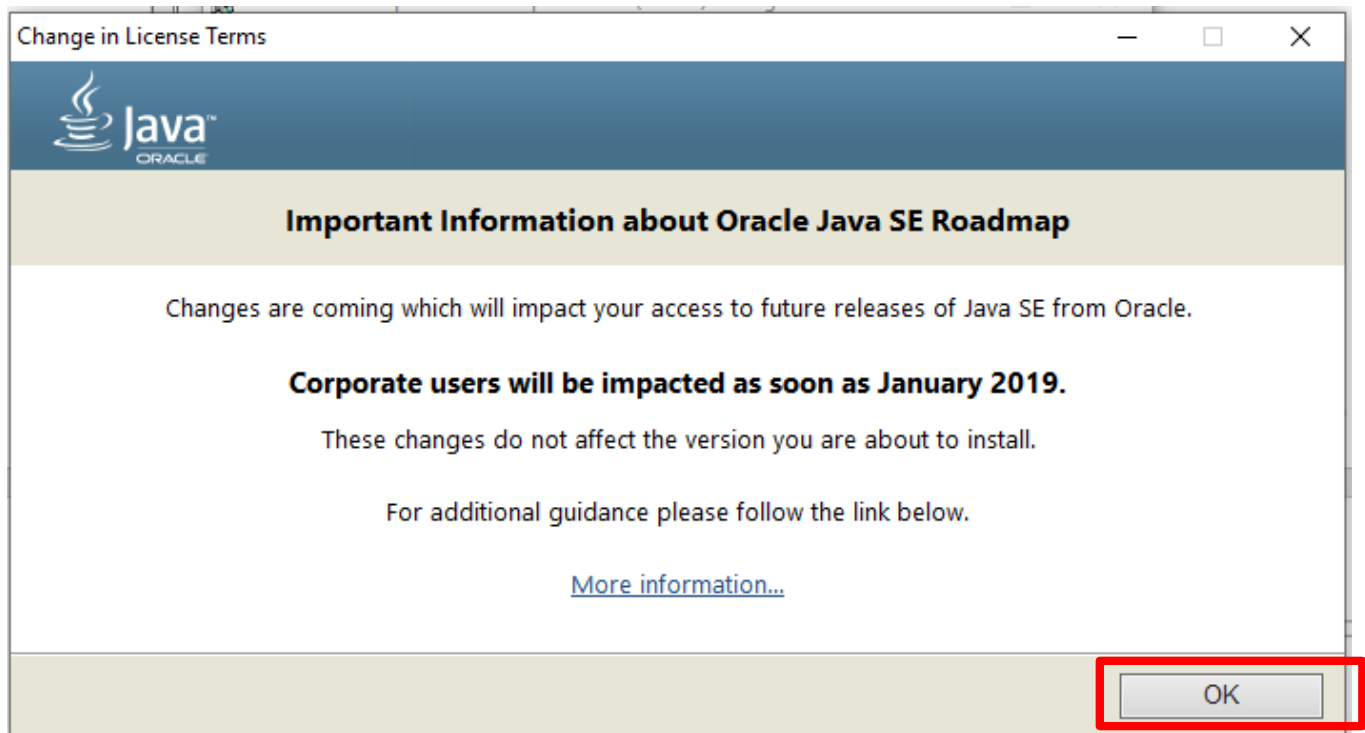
Change in License Terms

Java
ORACLE

Important Information about Oracle Java SE Roadmap

Changes are coming which will impact your access to future releases of Java SE from Oracle.

Corporate users will be impacted as soon as January 2019.

These changes do not affect the version you are about to install.

For additional guidance please follow the link below.

More information...

OK